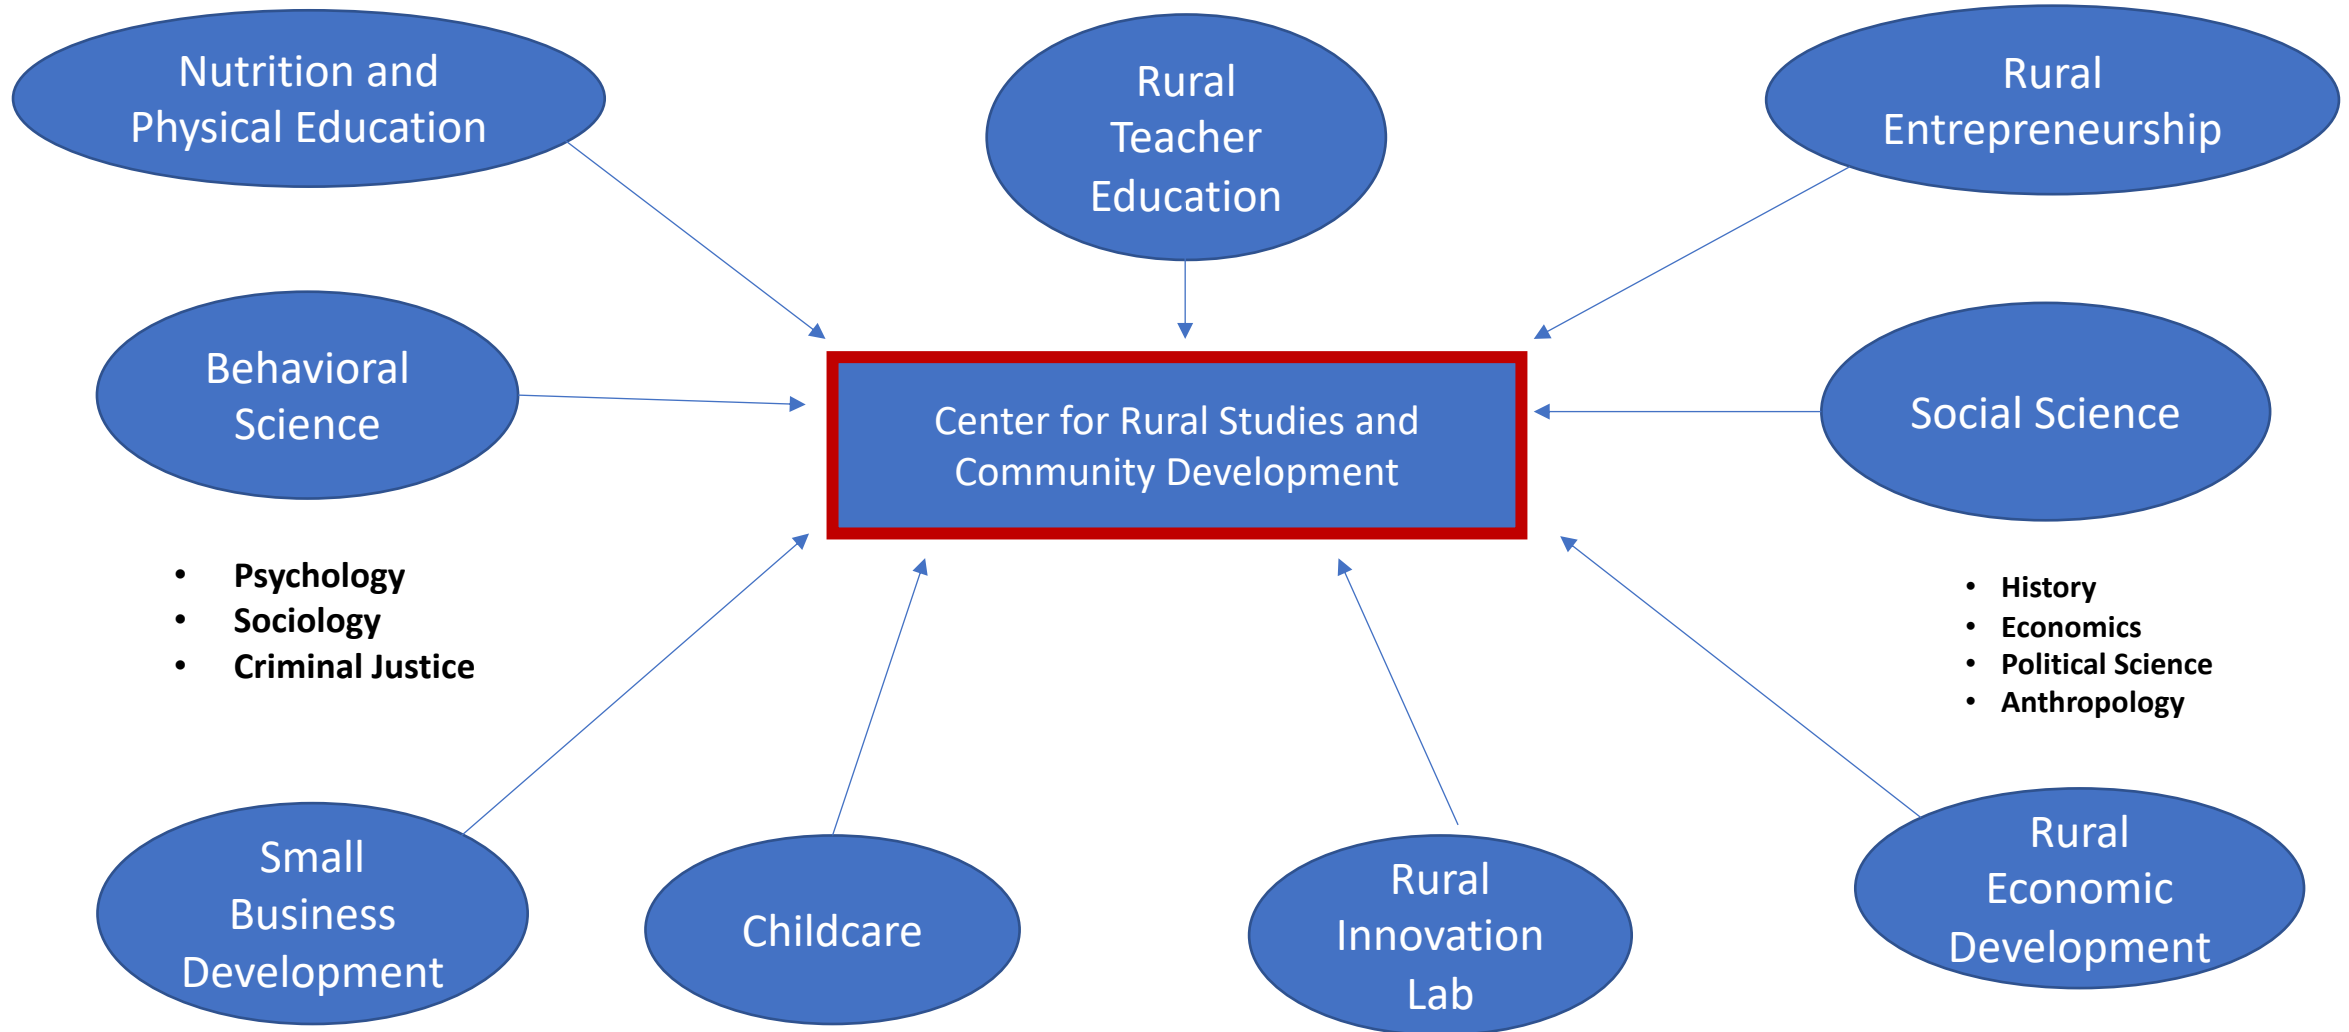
Nutrition and Physical Education

Rural Teacher Education

Rural Entrepreneurship

Behavioral Science

Center for Rural Studies and Community Development

Social Science

- Psychology
- Sociology
- Criminal Justice

- History
- Economics
- Political Science
- Anthropology

Small Business Development

Childcare

Rural Innovation Lab

Rural Economic Development